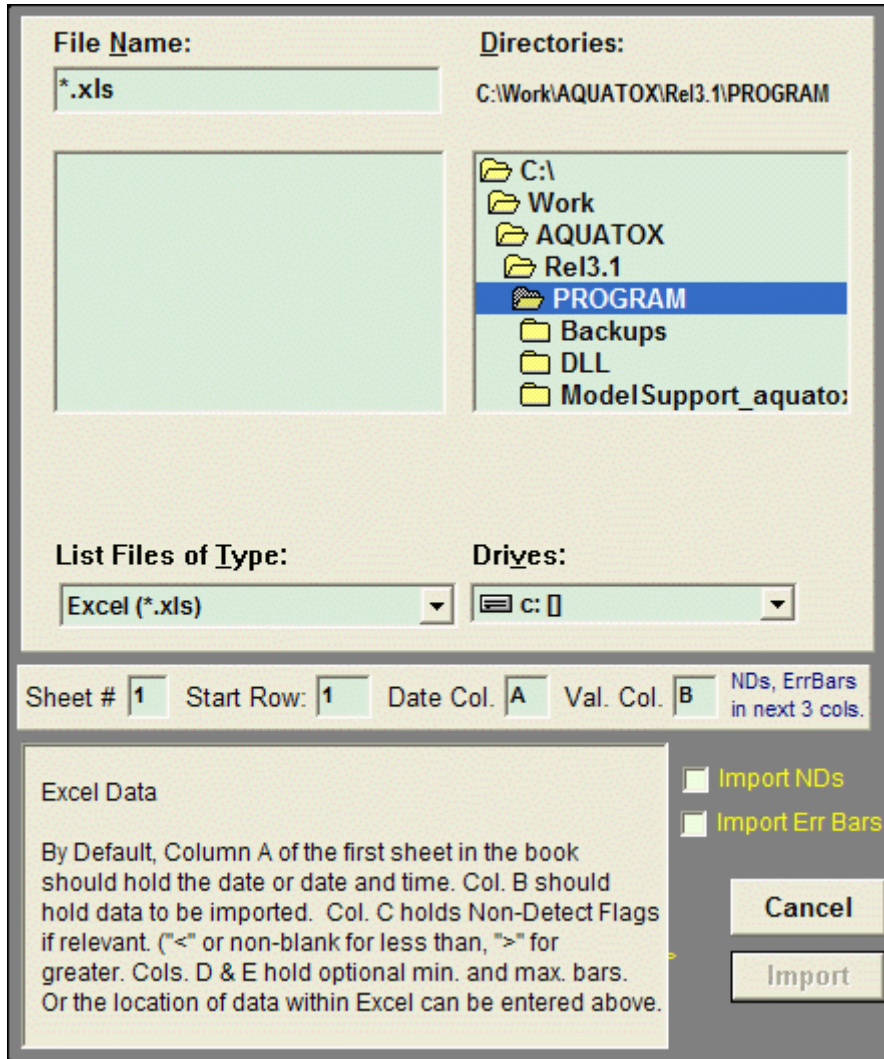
File Name:

*.xls

Directories:

C:\Work\AQUATOX\Rel3.1\PROGRAM

C:\
Work
AQUATOX
Rel3.1
PROGRAM
Backups
DLL
ModelSupport_aquato

List Files of Type:

Excel (*.xls)

Drives:

c: []

Sheet # 1 Start Row: 1 Date Col. A Val. Col. B NDs, ErrBars in next 3 cols.

Excel Data

By Default, Column A of the first sheet in the book should hold the date or date and time. Col. B should hold data to be imported. Col. C holds Non-Detect Flags if relevant. ("<" or non-blank for less than, ">" for greater. Cols. D & E hold optional min. and max. bars. Or the location of data within Excel can be entered above.

Import NDs

Import Err Bars

Cancel

Import